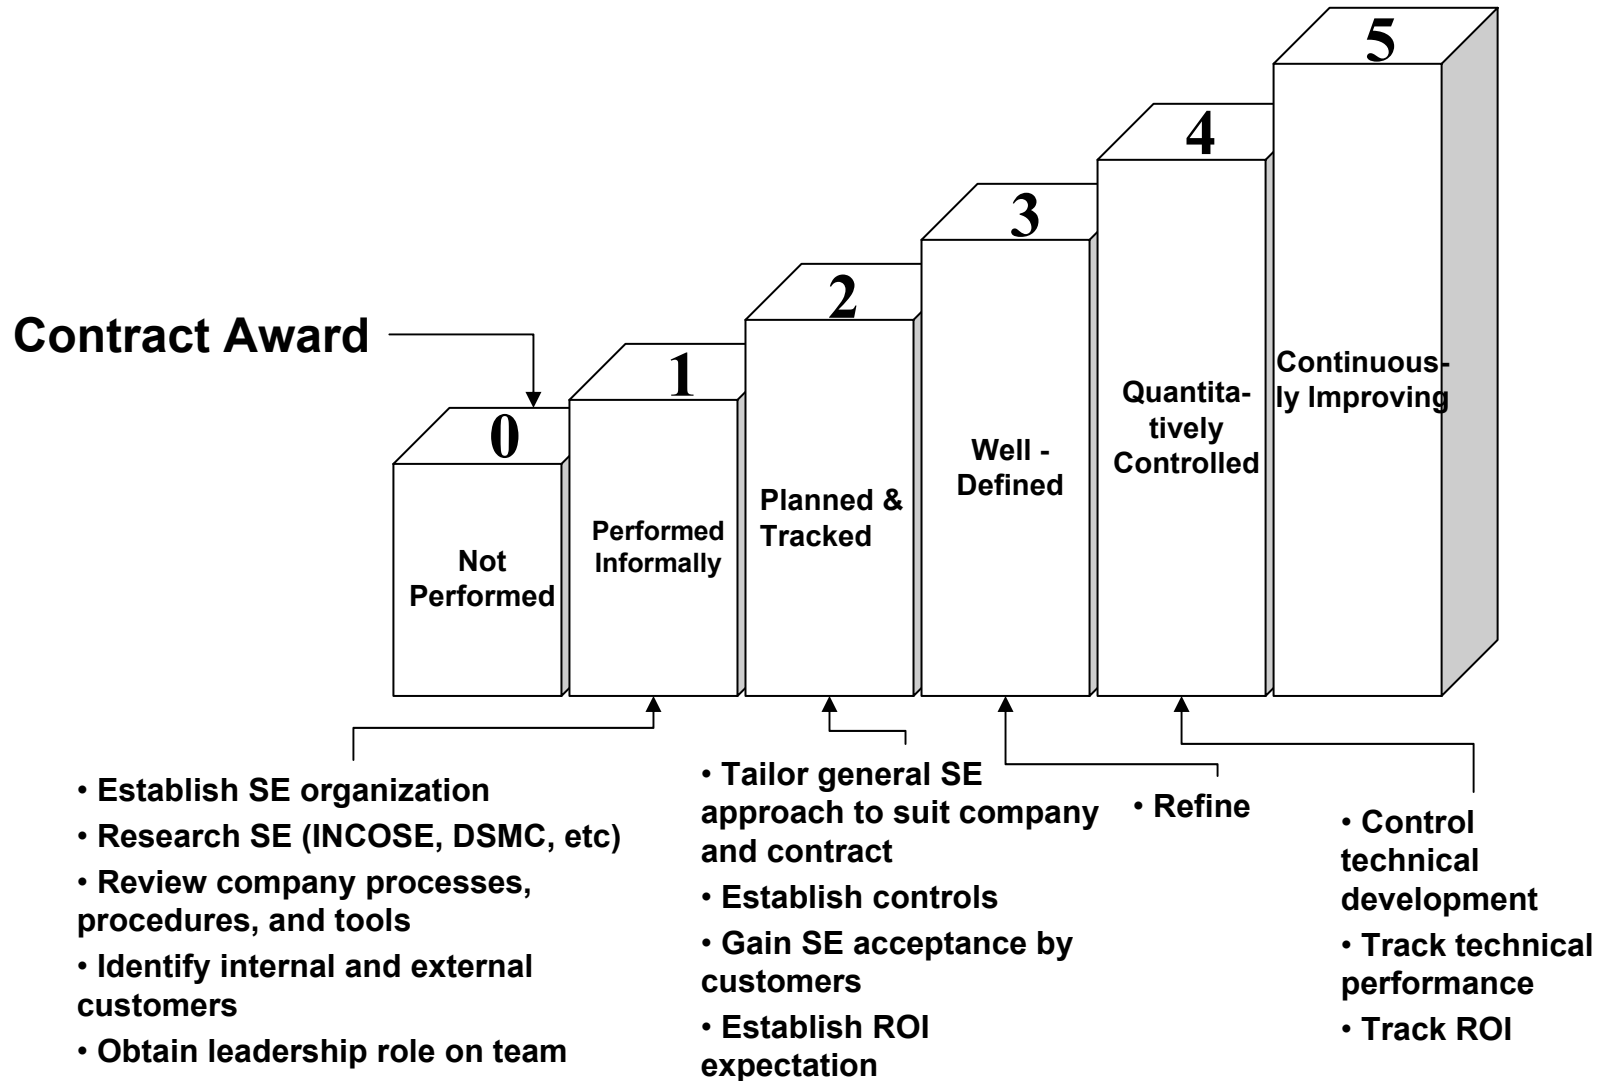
Contract Award

0
Not Performed

1
Performed Informally

2
Planned & Tracked

3
Well - Defined

4
Quantitatively Controlled

5
Continuously Improving

• Establish SE organization
• Research SE (INCOSE, DSMC, etc)
• Review company processes, procedures, and tools
• Identify internal and external customers
• Obtain leadership role on team

• Tailor general SE approach to suit company and contract
• Establish controls
• Gain SE acceptance by customers
• Establish ROI expectation

• Refine

• Control technical development
• Track technical performance
• Track ROI